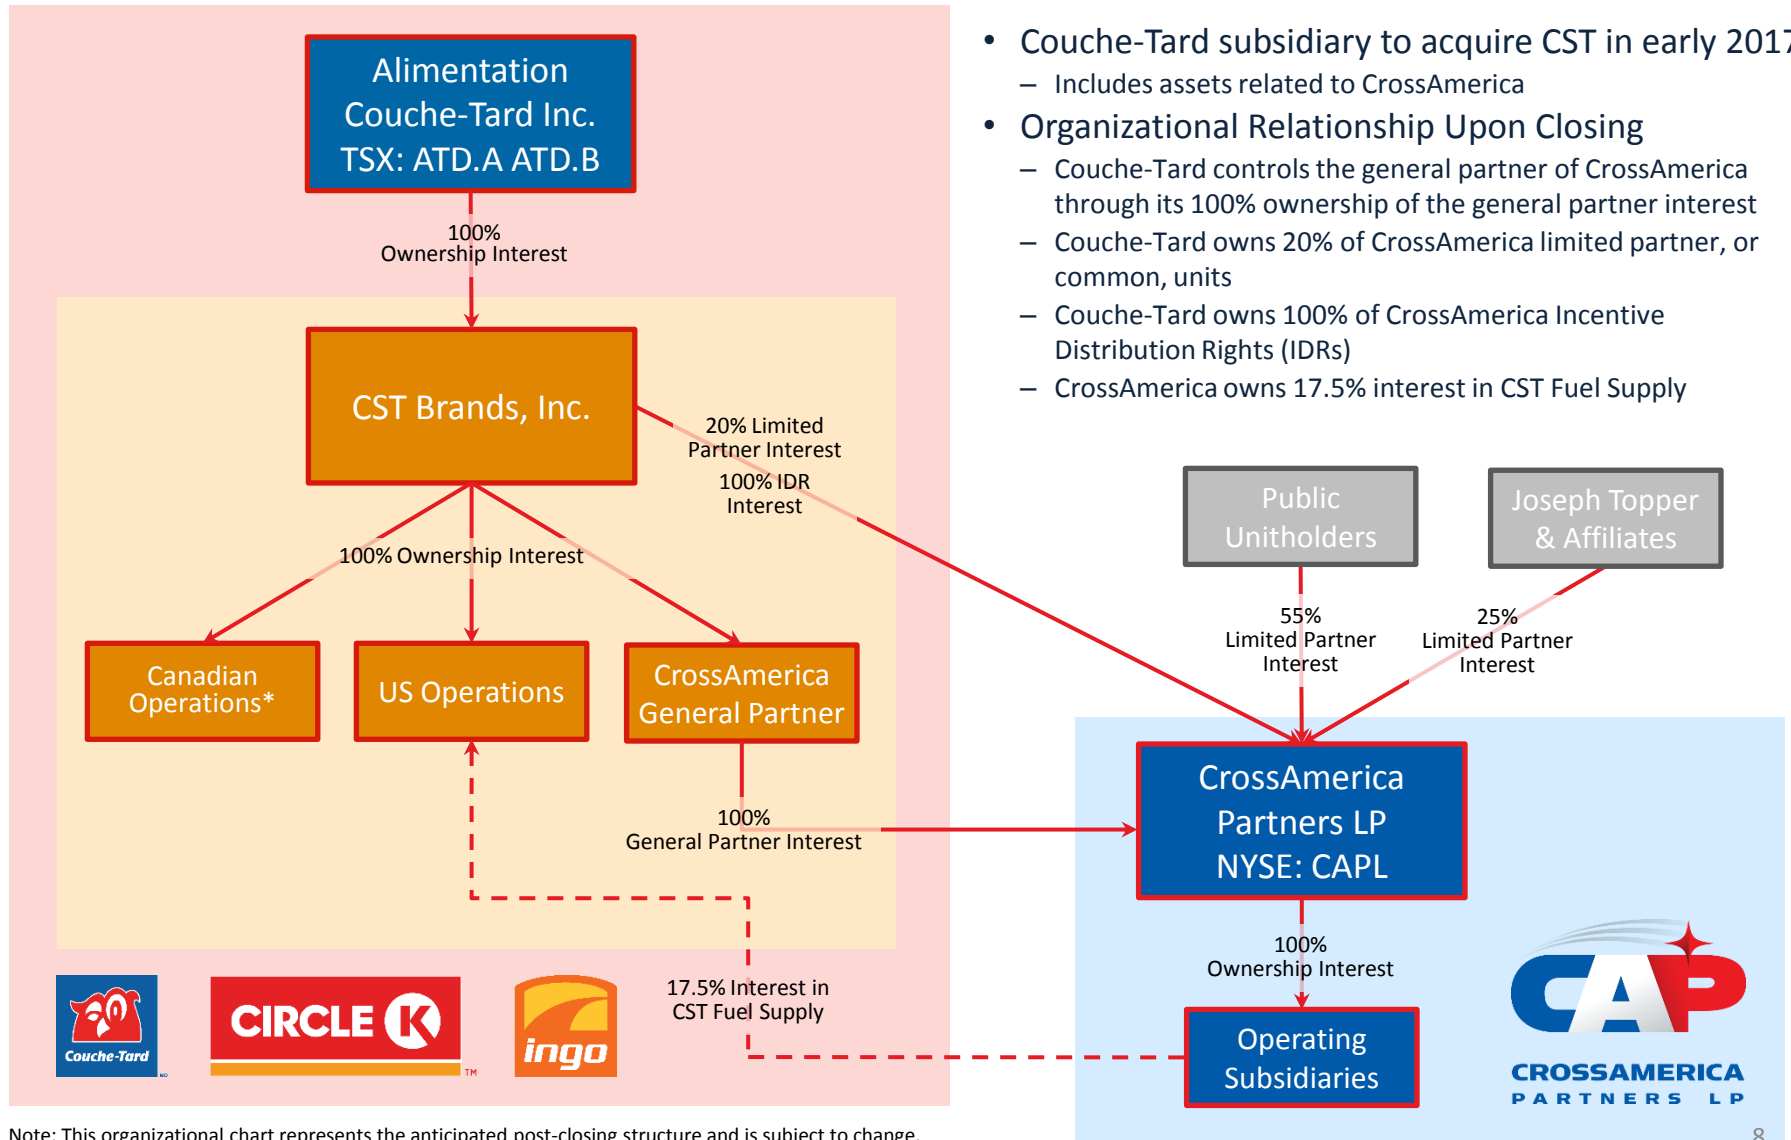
Alimentation Couche-Tard Inc. TSX: ATD.A ATD.B

100% Ownership Interest

CST Brands, Inc.

20% Limited Partner Interest

100% IDR Interest

100% Ownership Interest

Canadian Operations*

US Operations

CrossAmerica General Partner

100% General Partner Interest

17.5% Interest in CST Fuel Supply

Couche-Tard

CIRCLE K

ingo

• Couche-Tard subsidiary to acquire CST in early 2017
– Includes assets related to CrossAmerica
• Organizational Relationship Upon Closing
– Couche-Tard controls the general partner of CrossAmerica through its 100% ownership of the general partner interest
– Couche-Tard owns 20% of CrossAmerica limited partner, or common, units
– Couche-Tard owns 100% of CrossAmerica Incentive Distribution Rights (IDRs)
– CrossAmerica owns 17.5% interest in CST Fuel Supply

Public Unitholders

Joseph Topper & Affiliates

55% Limited Partner Interest

25% Limited Partner Interest

CrossAmerica Partners LP NYSE: CAPL

100% Ownership Interest

Operating Subsidiaries

CAP
CROSSAMERICA PARTNERS LP

Note: This organizational chart represents the anticipated post-closing structure and is subject to change.

8